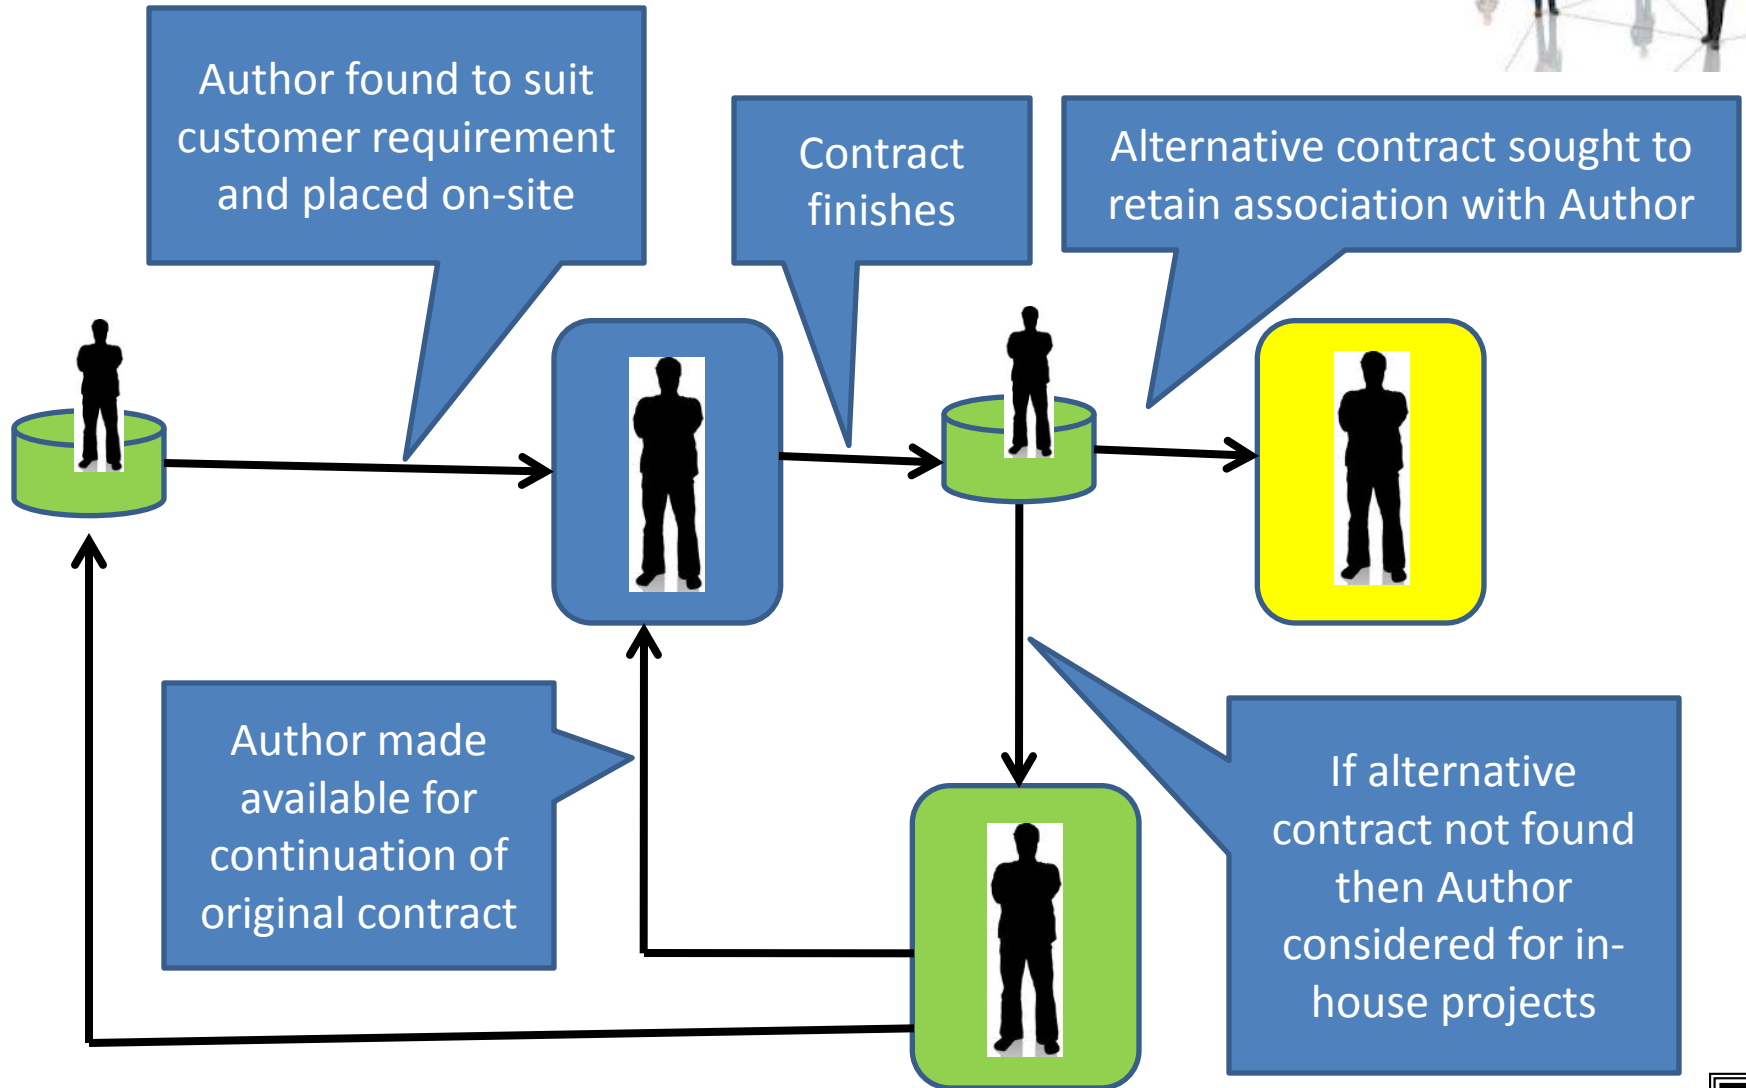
Author found to suit customer requirement and placed on-site

Contract finishes

Alternative contract sought to retain association with Author

Author made available for continuation of original contract

If alternative contract not found then Author considered for in-house projects